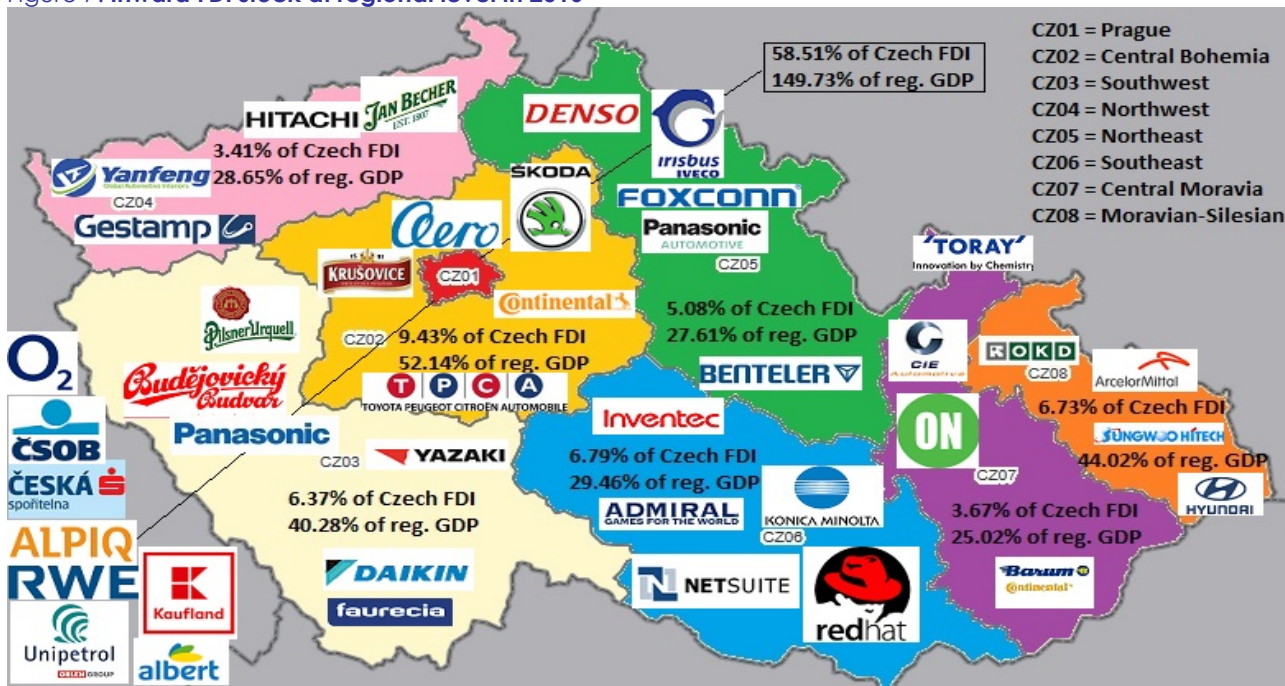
Figure 7 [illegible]

CZ01 = Prague
CZ02 = Central Bohemia
CZ03 = Southwest
CZ04 = Northwest
CZ05 = Northeast
CZ06 = Southeast
CZ07 = Central Moravia
CZ08 = Moravian-Silesian

58.51% of Czech FDI
149.73% of reg. GDP

HITACHI
JAN BECHER EST. 1807
3.41% of Czech FDI
28.65% of reg. GDP
Yanfeng Global Automotive Interiors
CZ04
Gestamp

DENSO
irisbus IVECO
ŠKODA
FOXCONN
Panasonic AUTOMOTIVE
CZ05
Aero
KRUŠOVICE
CZ01
Continental
CZ02
9.43% of Czech FDI
52.14% of reg. GDP
5.08% of Czech FDI
27.61% of reg. GDP
BENTELER
TORAY Innovation by Chemistry
CIE Automotive
ROKD
CZ08
ArcelorMittal
6.73% of Czech FDI
SUNGWOO HITECH
44.02% of reg. GDP
HYUNDAI

Pilsner Urquell
O2
ČSOB
Budějovický Budvar
Panasonic
T P C A
TOYOTA PEUGEOT CITROËN AUTOMOBILE
ČESKÁ spořitelna
CZ03
YAZAKI
6.37% of Czech FDI
40.28% of reg. GDP
Inventec
6.79% of Czech FDI
29.46% of reg. GDP
ADMIRAL GAMES FOR THE WORLD
KONICA MINOLTA
CZ06
ON
CZ07
3.67% of Czech FDI
25.02% of reg. GDP
Barum Continental
ALPIQ
RWE
Kaufland
Unipetrol ORLEN GROUP
albert
DAIKIN
faurecia
NETSUITE
redhat